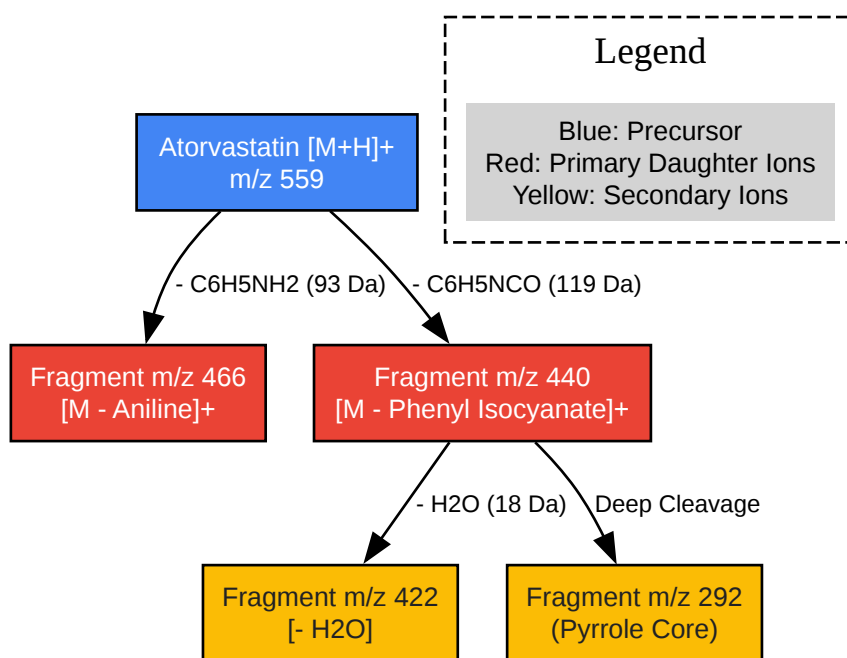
Legend

Blue: Precursor
Red: Primary Daughter Ions
Yellow: Secondary Ions

Atorvastatin [M+H]+
m/z 559

- C6H5NH2 (93 Da)

- C6H5NCO (119 Da)

Fragment m/z 466
[M - Aniline]+

Fragment m/z 440
[M - Phenyl Isocyanate]+

- H2O (18 Da)

Deep Cleavage

Fragment m/z 422
[- H2O]

Fragment m/z 292
(Pyrrole Core)